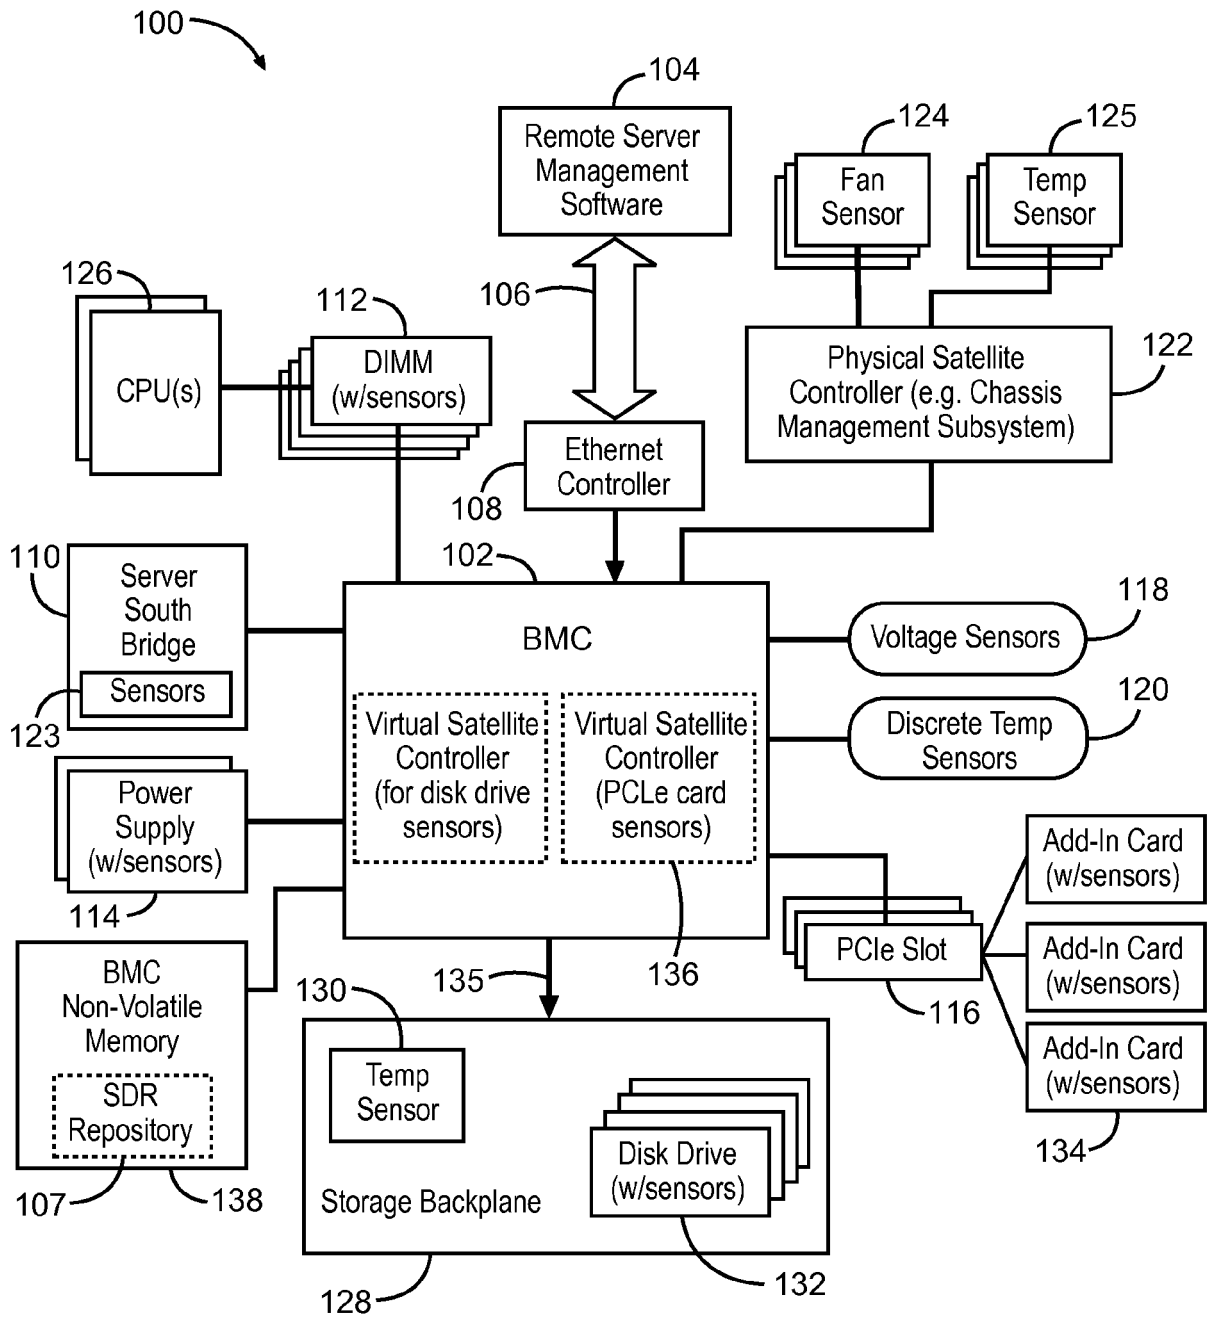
100

104
Remote Server Management Software

124
Fan Sensor

125
Temp Sensor

126
CPU(s)

112
DIMM (w/sensors)

106

Physical Satellite Controller (e.g. Chassis Management Subsystem)
122

Ethernet Controller
108

102

110
Server South Bridge
Sensors
123

BMC

Virtual Satellite Controller (for disk drive sensors)

Virtual Satellite Controller (PCLe card sensors)

Voltage Sensors
118

120
Discrete Temp Sensors

Power Supply (w/sensors)
114

Add-In Card (w/sensors)
Add-In Card (w/sensors)
Add-In Card (w/sensors)

PCIe Slot
116

BMC Non-Volatile Memory
SDR Repository

135
136

130
Temp Sensor

Disk Drive (w/sensors)

Storage Backplane

134

107
138
128
132